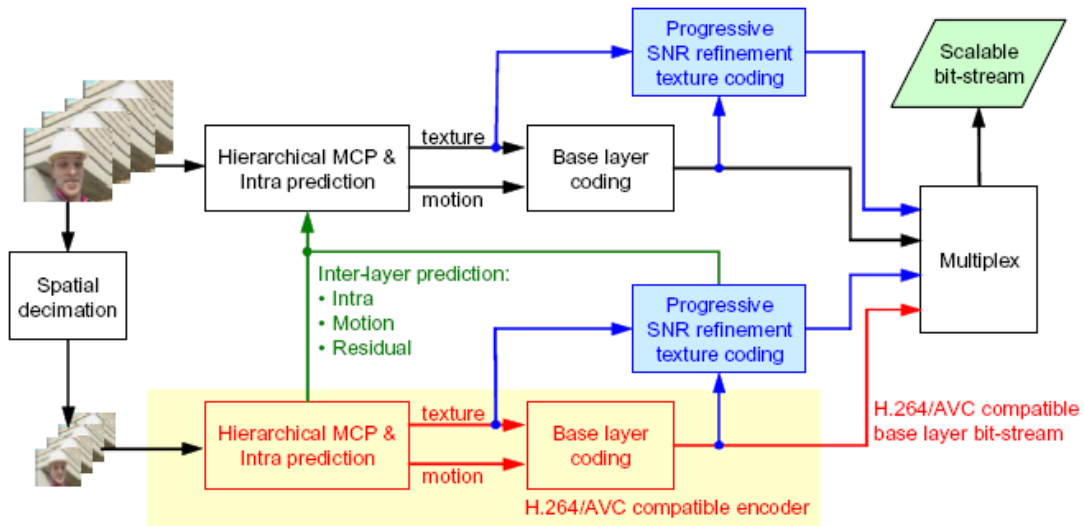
Progressive SNR refinement texture coding

Scalable bit-stream

Hierarchical MCP & Intra prediction

texture

motion

Base layer coding

Multiplex

Spatial decimation

Inter-layer prediction:
• Intra
• Motion
• Residual

Progressive SNR refinement texture coding

Hierarchical MCP & Intra prediction

texture

motion

Base layer coding

H.264/AVC compatible base layer bit-stream

H.264/AVC compatible encoder